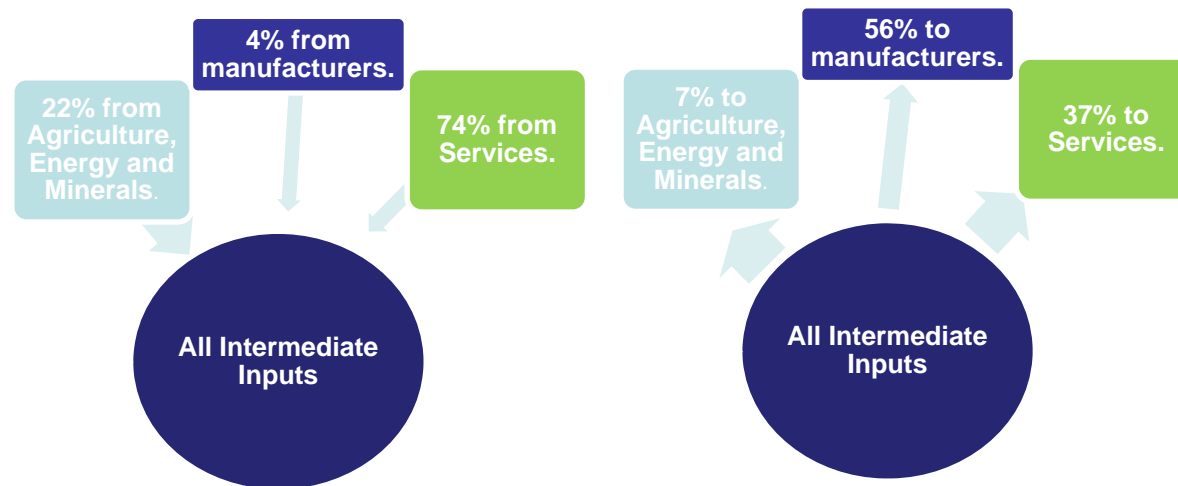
22% from Agriculture, Energy and Minerals.

4% from manufacturers.

74% from Services.

All Intermediate Inputs

7% to Agriculture, Energy and Minerals.

56% to manufacturers.

37% to Services.

All Intermediate Inputs